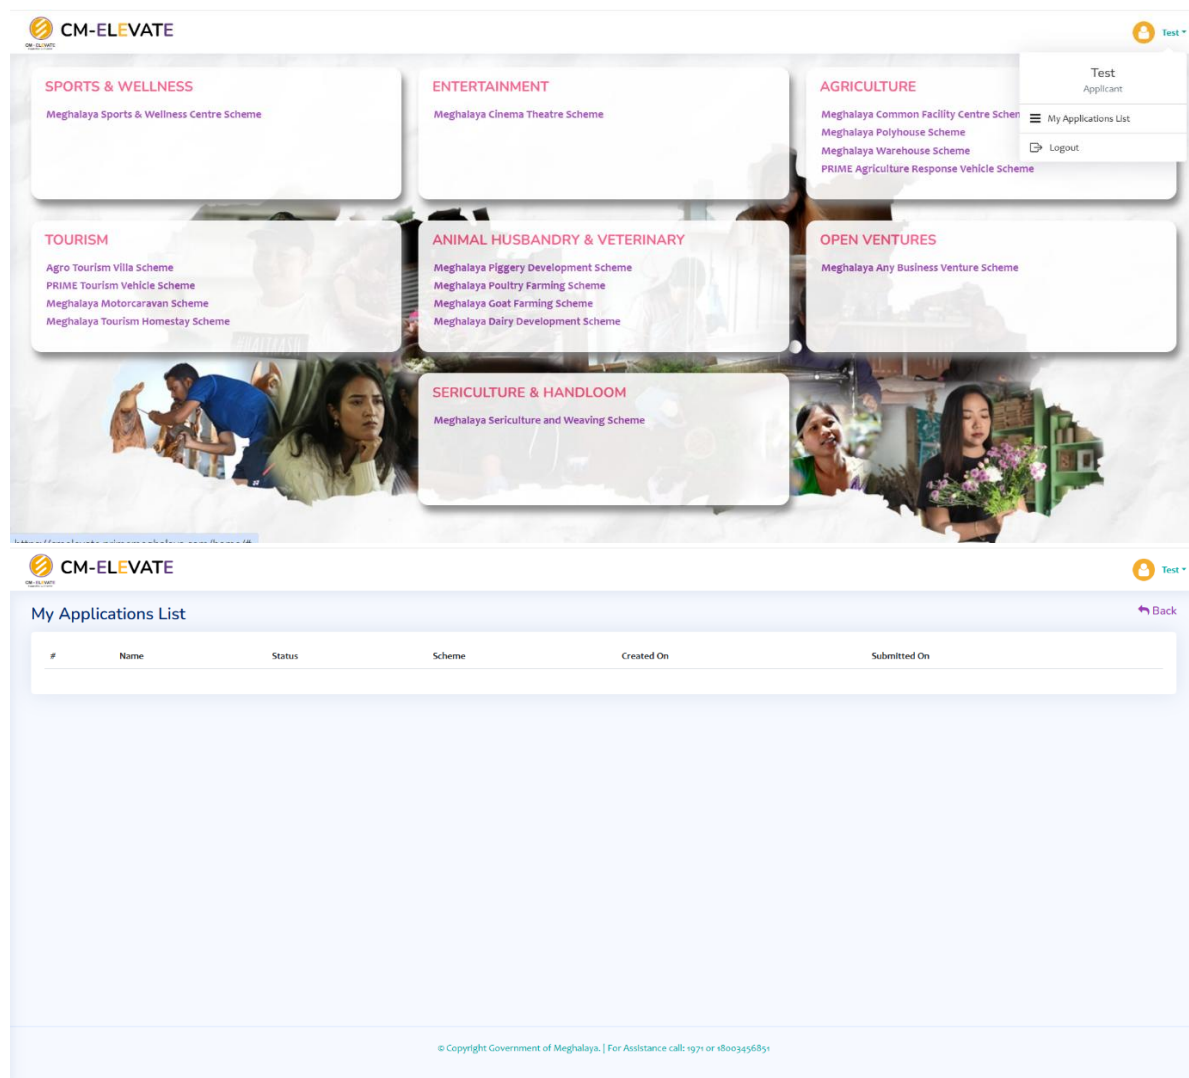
CM-ELEVATE

Test

SPORTS & WELLNESS
Meghalaya Sports & Wellness Centre Scheme

ENTERTAINMENT
Meghalaya Cinema Theatre Scheme

AGRICULTURE
Meghalaya Common Facility Centre Schem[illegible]
Meghalaya Polyhouse Scheme
Meghalaya Warehouse Scheme
PRIME Agriculture Response Vehicle Scheme

Test
Applicant
My Applications List
Logout

TOURISM
Agro Tourism Villa Scheme
PRIME Tourism Vehicle Scheme
Meghalaya Motorcaravan Scheme
Meghalaya Tourism Homestay Scheme

ANIMAL HUSBANDRY & VETERINARY
Meghalaya Piggery Development Scheme
Meghalaya Poultry Farming Scheme
Meghalaya Goat Farming Scheme
Meghalaya Dairy Development Scheme

OPEN VENTURES
Meghalaya Any Business Venture Scheme

SERICULTURE & HANDLOOM
Meghalaya Sericulture and Weaving Scheme

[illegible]

CM-ELEVATE

Test

My Applications List

Back

| # | Name | Status | Scheme | Created On | Submitted On |
|---|---|---|---|---|---|

© Copyright Government of Meghalaya. | For Assistance call: 1971 or 18003456851